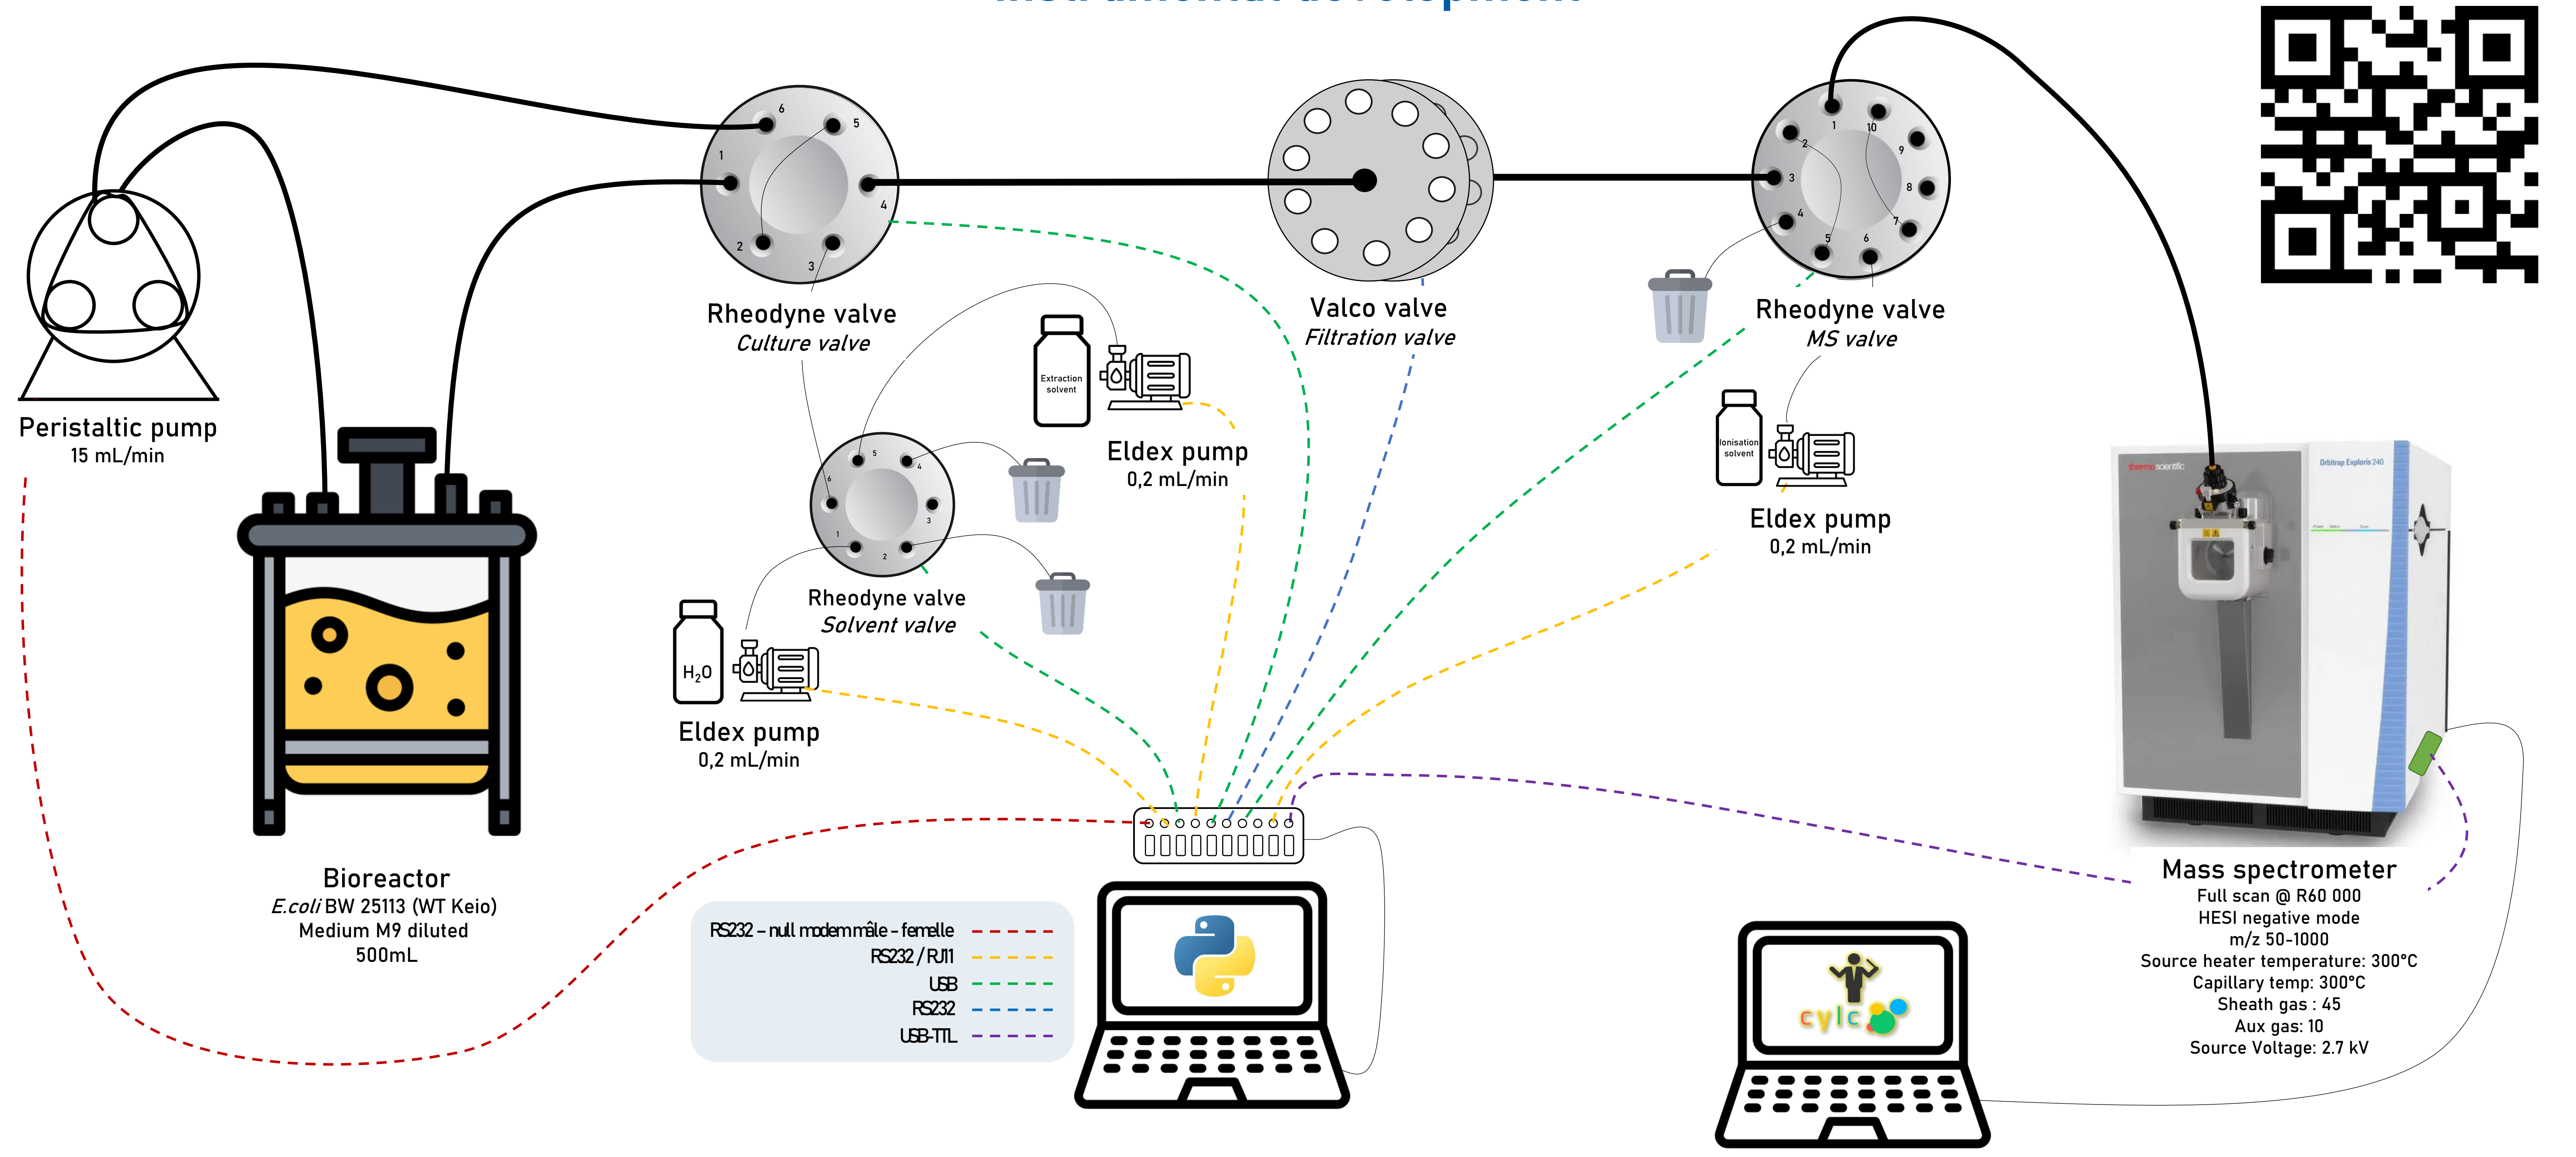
Peristaltic pump
15 mL/min

6
5
1
4
2
3

Rheodyne valve
Culture valve

Valco valve
Filtration valve

1
10
2
9
3
8
4
7
5
6

Rheodyne valve
MS valve

Extraction solvent

Eldex pump
0,2 mL/min

5
4
6
3
1
2

Rheodyne valve
Solvent valve

$H_2O$

Eldex pump
0,2 mL/min

Ionisation solvent

Eldex pump
0,2 mL/min

thermo scientific
Orbitrap Exploris 240

Bioreactor
E.coli BW 25113 (WT Keio)
Medium M9 diluted
500mL

RS232 – null modem mâle - femelle
RS232 / RJ11
USB
RS232
USB-TTL

cylc

Mass spectrometer
Full scan @ R60 000
HESI negative mode
m/z 50-1000
Source heater temperature: 300°C
Capillary temp: 300°C
Sheath gas : 45
Aux gas: 10
Source Voltage: 2.7 kV